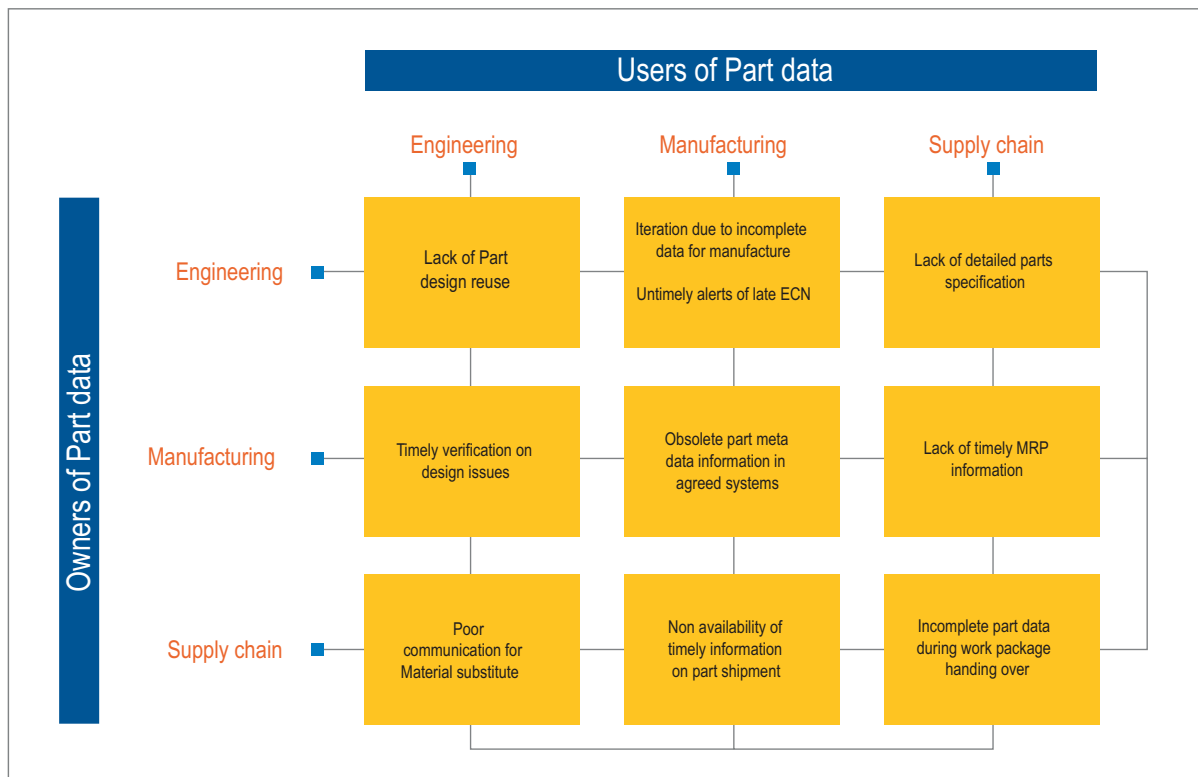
Users of Part data

Owners of Part data

| | Engineering | Manufacturing | Supply chain |
|---|---|---|---|
| Engineering | Lack of Part design reuse | Iteration due to incomplete data for manufacture<br>Untimely alerts of late ECN | Lack of detailed parts specification |
| Manufacturing | Timely verification on design issues | Obsolete part meta data information in agreed systems | Lack of timely MRP information |
| Supply chain | Poor communication for Material substitute | Non availability of timely information on part shipment | Incomplete part data during work package handing over |